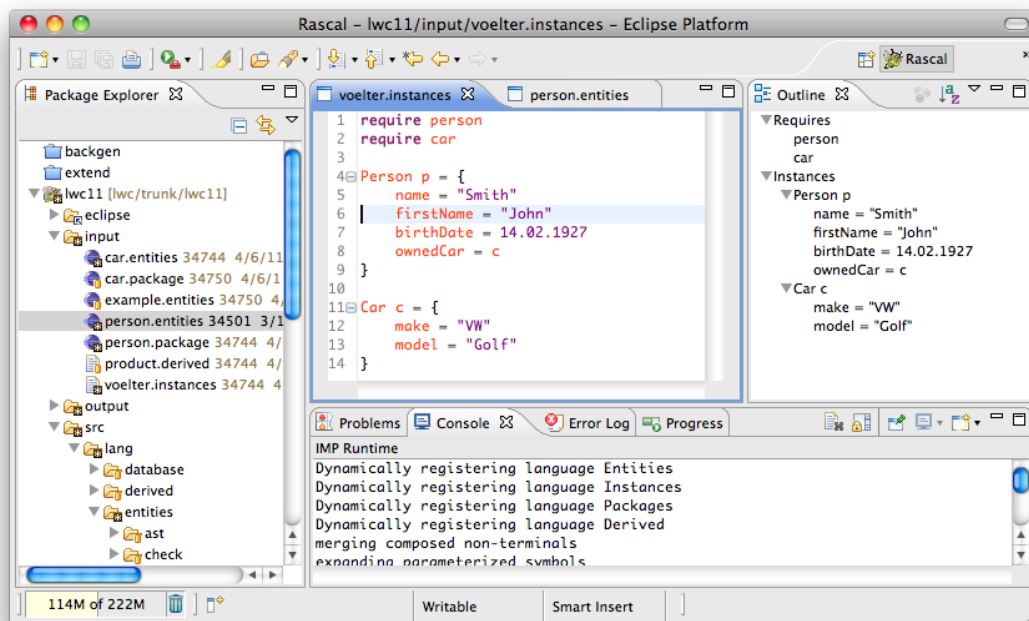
Rascal – lwc11/input/voelter.instances – Eclipse Platform

Rascal

Package Explorer
backgen
extend
lwc11 [lwc/trunk/lwc11]
eclipse
input
car.entities 34744 4/6/11
car.package 34750 4/6/1
example.entities 34750 4/
person.entities 34501 3/1
person.package 34744 4/
product.derived 34744 4/
voelter.instances 34744 4
output
src
lang
database
derived
entities
ast
check

voelter.instances
person.entities

1 require person
2 require car
3
4 Person p = {
5 name = "Smith"
6 firstName = "John"
7 birthDate = 14.02.1927
8 ownedCar = c
9 }
10
11 Car c = {
12 make = "VW"
13 model = "Golf"
14 }

Outline
Requires
person
car
Instances
Person p
name = "Smith"
firstName = "John"
birthDate = 14.02.1927
ownedCar = c
Car c
make = "VW"
model = "Golf"

Problems
Console
Error Log
Progress
IMP Runtime
Dynamically registering language Entities
Dynamically registering language Instances
Dynamically registering language Packages
Dynamically registering language Derived
merging composed non-terminals
expanding parameterized symbols

114M of 222M
Writable
Smart Insert